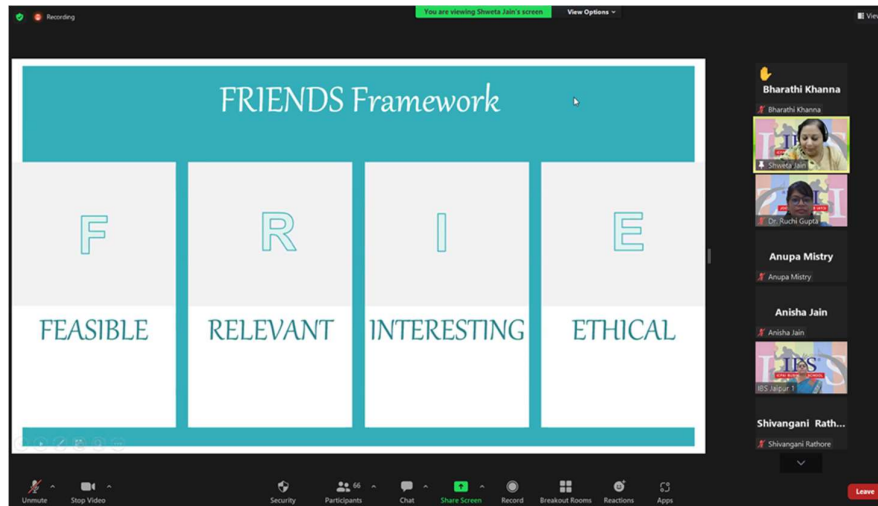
Recording

You are viewing Shweta Jain's screen

View Options

View

FRIENDS Framework

F

R

I

E

FEASIBLE

RELEVANT

INTERESTING

ETHICAL

Bharathi Khanna

Bharathi Khanna

Shweta Jain

Dr. Ruchi Gupta

Anupa Mistry

Anupa Mistry

Anisha Jain

Anisha Jain

IBS Jaipur 1

Shivangani Rath...

Shivangani Rathore

Unmute

Stop Video

Security

66

Participants

Chat

Share Screen

Record

Breakout Rooms

Reactions

Apps

Leave